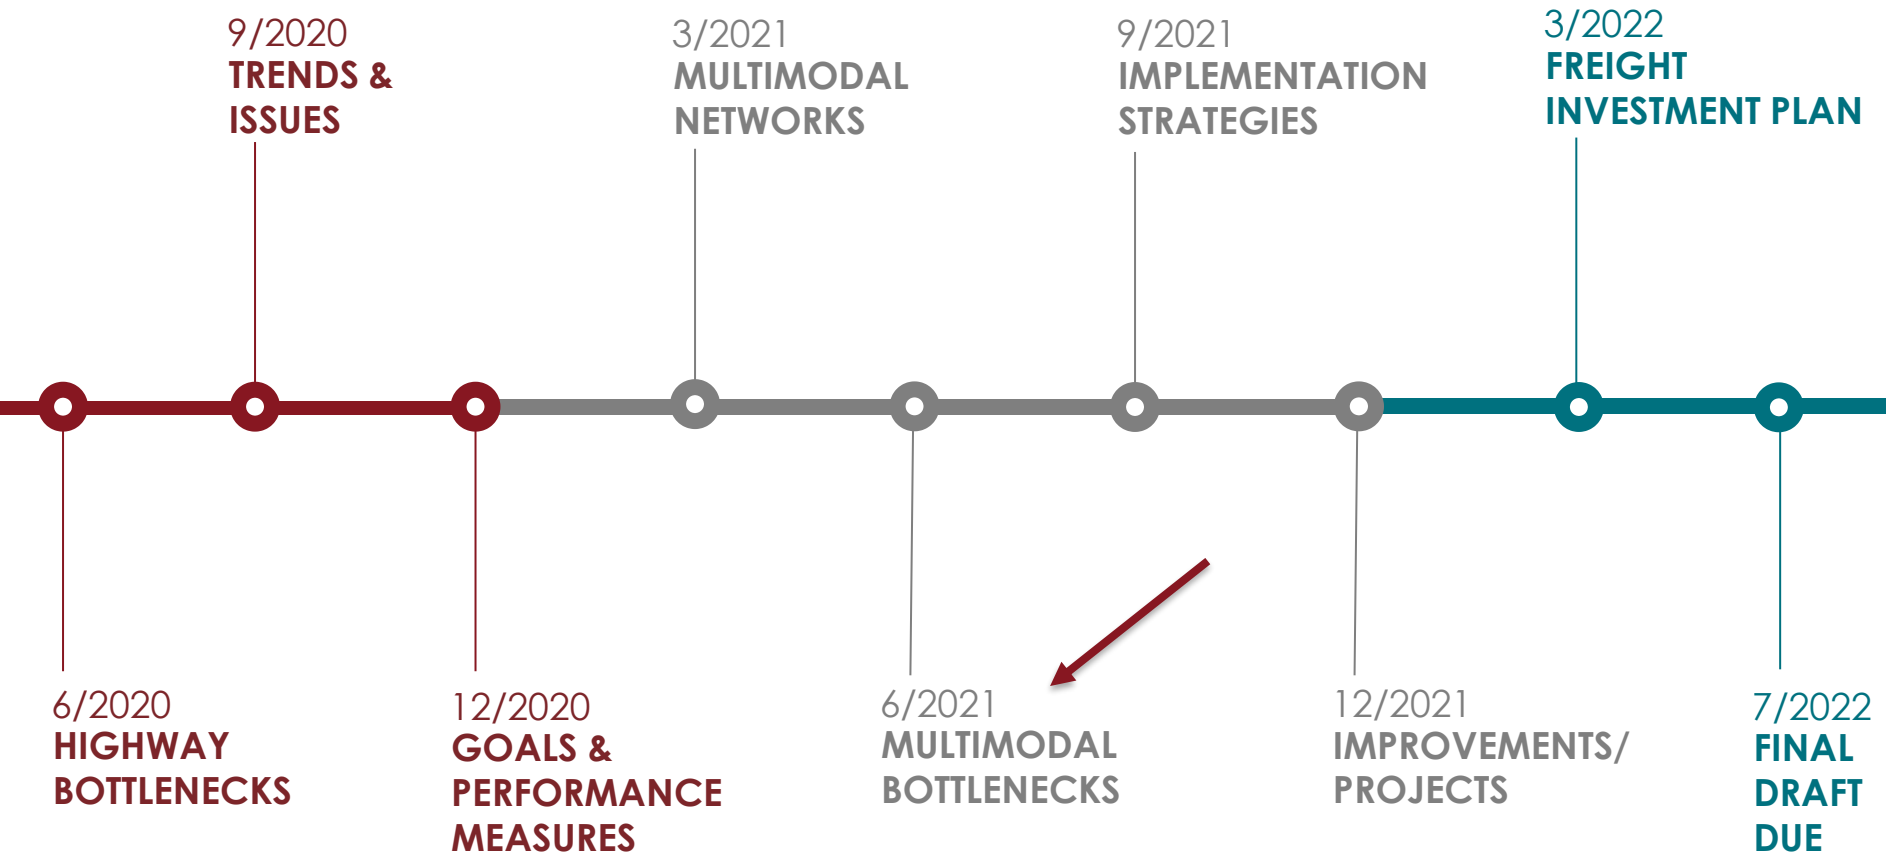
9/2020
TRENDS & ISSUES

3/2021
MULTIMODAL NETWORKS

9/2021
IMPLEMENTATION STRATEGIES

3/2022
FREIGHT INVESTMENT PLAN

6/2020
HIGHWAY BOTTLENECKS

12/2020
GOALS & PERFORMANCE MEASURES

6/2021
MULTIMODAL BOTTLENECKS

12/2021
IMPROVEMENTS/ PROJECTS

7/2022
FINAL DRAFT DUE